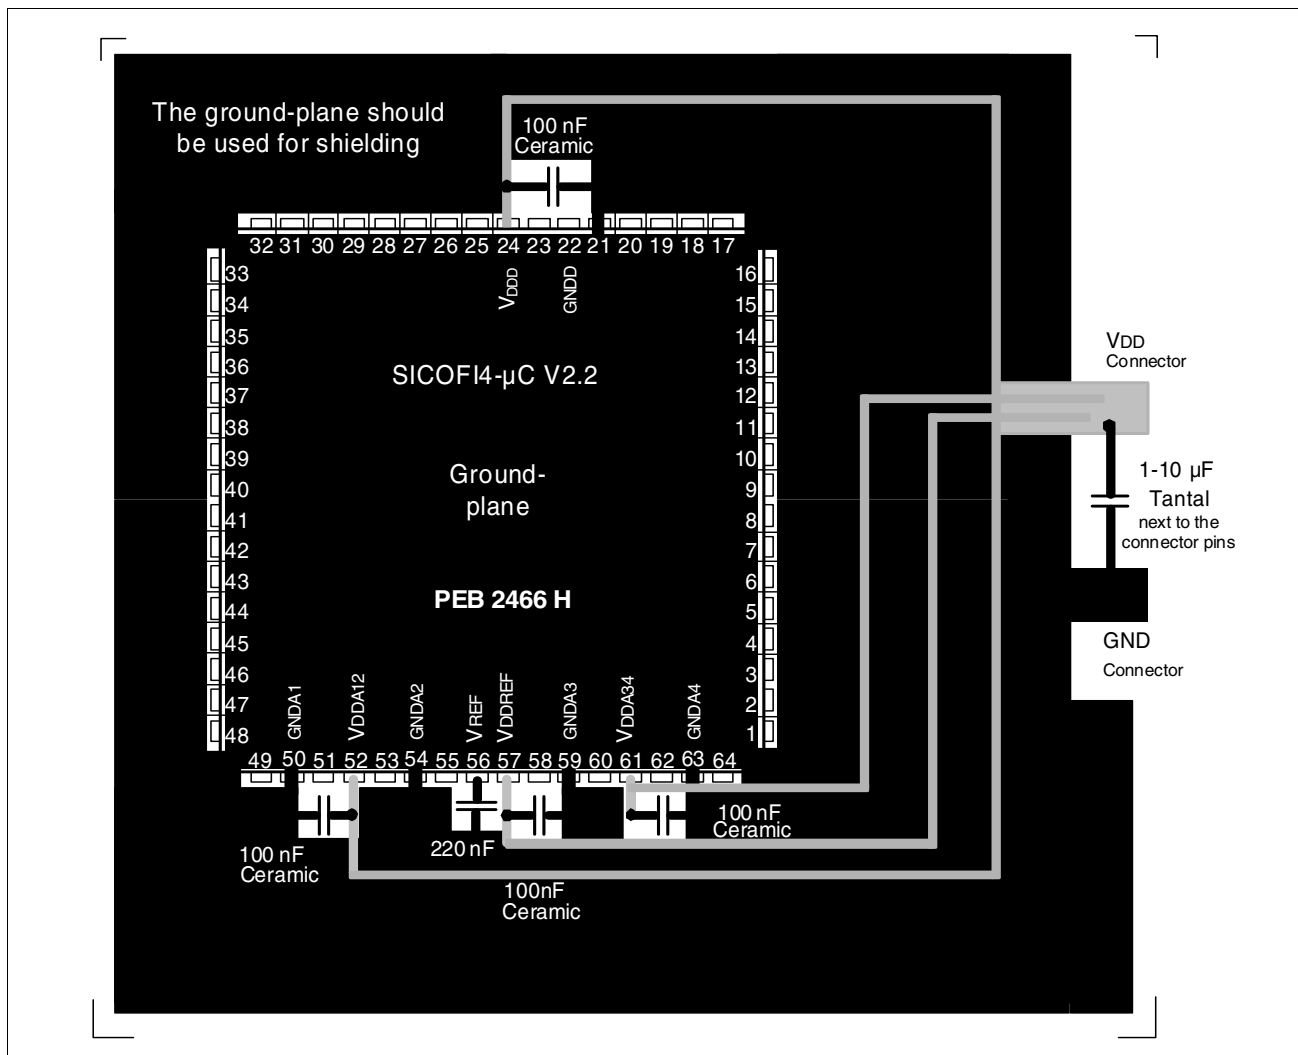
The ground-plane should be used for shielding

100 nF
Ceramic

32 31 30 29 28 27 26 25 24 23 22 21 20 19 18 17

$V_{DDD}$

GNDD

33
34
35
36
37
38
39
40
41
42
43
44
45
46
47
48

16
15
14
13
12
11
10
9
8
7
6
5
4
3
2
1

SICOFI4-µC V2.2

Ground-
plane

PEB 2466 H

VDD
Connector

1-10 µF
Tantal
next to the
connector pins

GND
Connector

GNDA1 VDDA12 GNDA2 VREF VDDREF GNDA3 VDDA34 GNDA4

49 50 51 52 53 54 55 56 57 58 59 60 61 62 63 64

100 nF
Ceramic

220 nF

100 nF
Ceramic

100nF
Ceramic